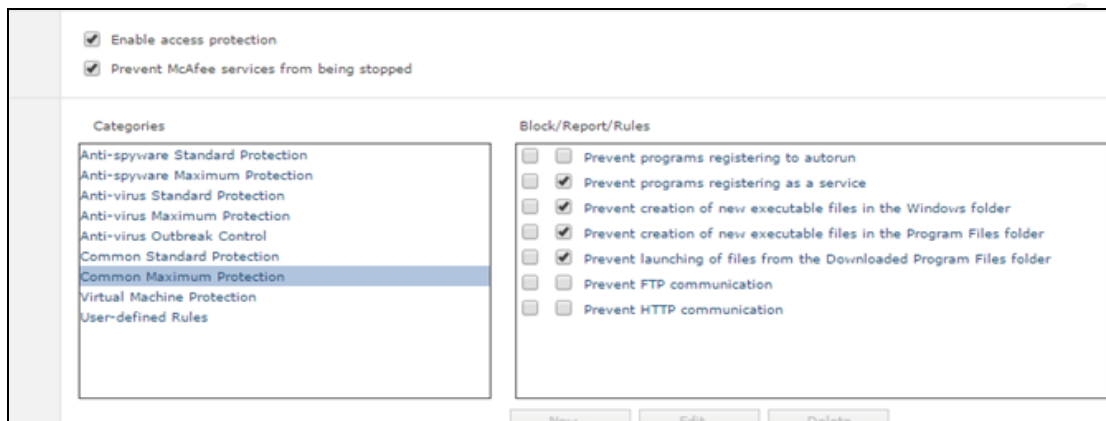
Enable access protection

Prevent McAfee services from being stopped

Categories

Anti-spyware Standard Protection
Anti-spyware Maximum Protection
Anti-virus Standard Protection
Anti-virus Maximum Protection
Anti-virus Outbreak Control
Common Standard Protection
Common Maximum Protection
Virtual Machine Protection
User-defined Rules

Block/Report/Rules

Prevent programs registering to autorun
Prevent programs registering as a service
Prevent creation of new executable files in the Windows folder
Prevent creation of new executable files in the Program Files folder
Prevent launching of files from the Downloaded Program Files folder
Prevent FTP communication
Prevent HTTP communication

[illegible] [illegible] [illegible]